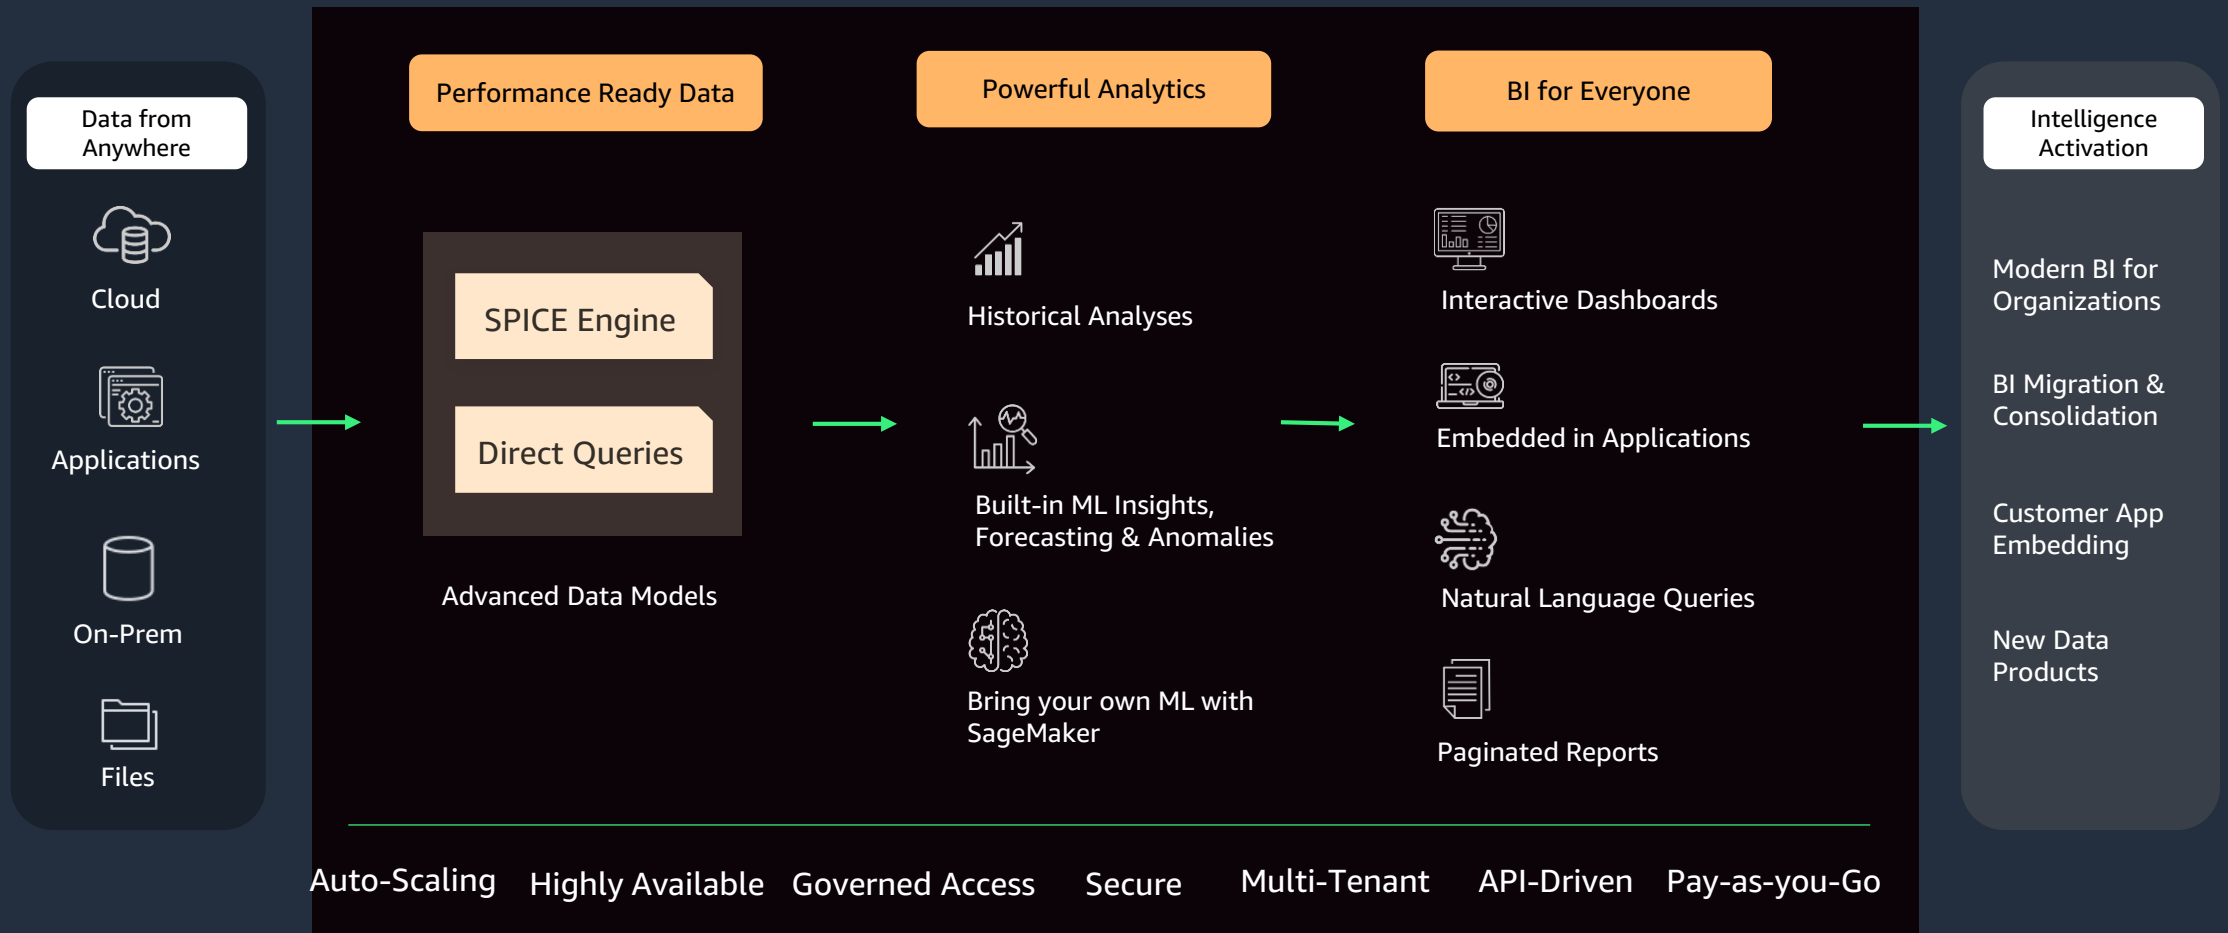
Data from Anywhere

Cloud

Applications

On-Prem

Files

Performance Ready Data

SPICE Engine

Direct Queries

Advanced Data Models

Powerful Analytics

Historical Analyses

Built-in ML Insights, Forecasting & Anomalies

Bring your own ML with SageMaker

BI for Everyone

Interactive Dashboards

Embedded in Applications

Natural Language Queries

Paginated Reports

Intelligence Activation

Modern BI for Organizations

BI Migration & Consolidation

Customer App Embedding

New Data Products

Auto-Scaling Highly Available Governed Access Secure Multi-Tenant API-Driven Pay-as-you-Go